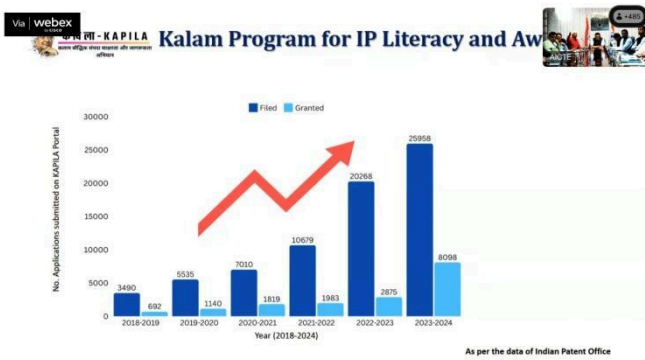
Via webex by CISCO

ला - KAPILA
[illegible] अभियान

Kalam Program for IP Literacy and Aw

+485
AICTE

Filed Granted

| Year | Filed | Granted |
|---|---|---|
| 2018-2019 | 3490 | 692 |
| 2019-2020 | 5535 | 1140 |
| 2020-2021 | 7010 | 1819 |
| 2021-2022 | 10679 | 1983 |
| 2022-2023 | 20268 | 2875 |
| 2023-2024 | 25958 | 8098 |

30000
25000
20000
15000
10000
5000
0

No. Applications submitted on KAPILA Portal

Year (2018-2024)

As per the data of Indian Patent Office